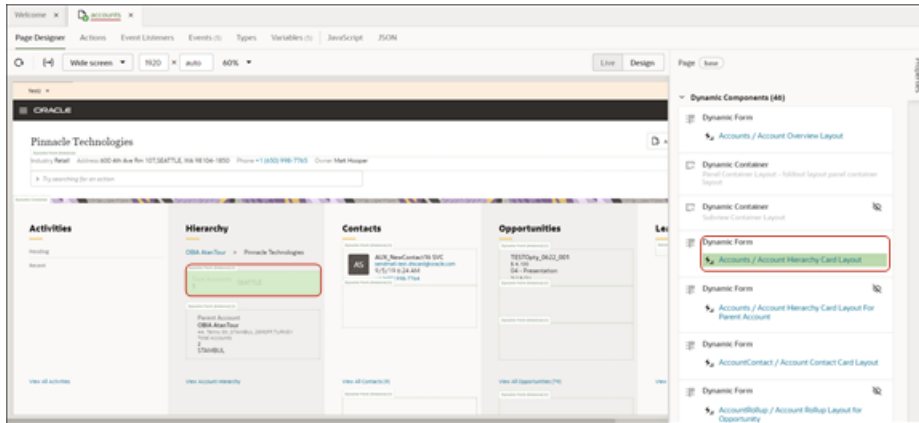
Welcome × accounts ×

Page Designer Actions Event Listeners Events Types Variables JavaScript JSON

Wide screen 1920 × auto 60%

Live Design

Page base

Dynamic Components (46)

Dynamic Form
Accounts / Account Overview Layout

Dynamic Container
Parcel Container Layout - fallback layout parcel container layout

Dynamic Container
Subview Container Layout

Dynamic Form
Accounts / Account Hierarchy Card Layout

Dynamic Form
Accounts / Account Hierarchy Card Layout For Parent Account

Dynamic Form
AccountContact / Account Contact Card Layout

Dynamic Form
AccountRollup / Account Rollup Layout for Opportunity

ORACLE

Pinnacle Technologies

Industry Retail Address 600 4th Ave Rm 107,SEATTLE, WA 98104-1850 Phone +1 (650) 998-7765 Owner Matt Hooper

Try searching for an action

Activities

Pending

Recent

View all Activities

Hierarchy

OBIA AtanTour > Pinnacle Technologies

SEATTLE

Parent Account
OBIA AtanTour
STANBUL

View Account Hierarchy

Contacts

AS
AUX_NewContact16 SVC
9/5/19 6:24 AM

View All Contacts

Opportunities

TESTOpty_0622_001
04 - Presentation

View All Opportunities

Le